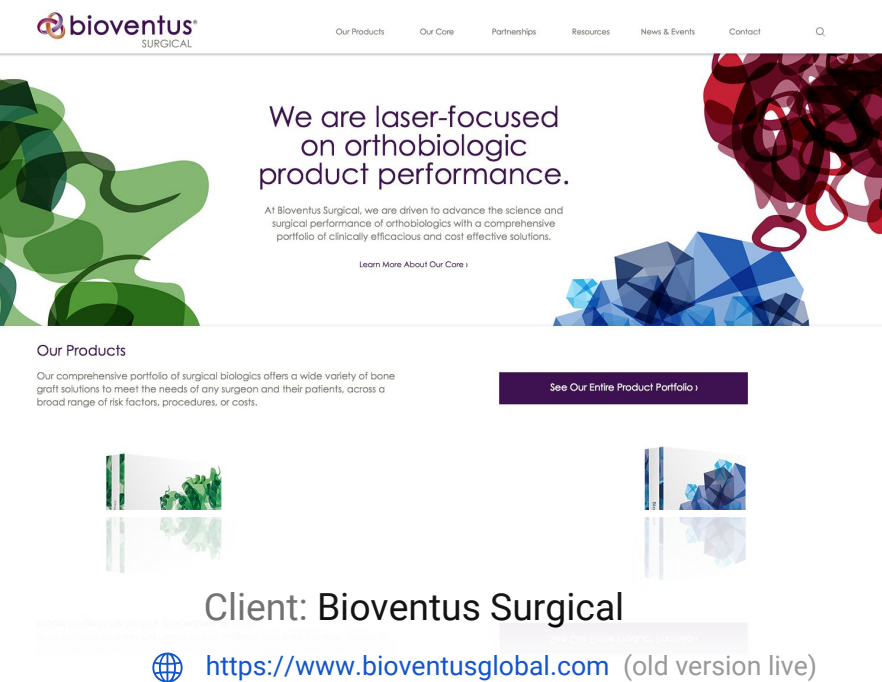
bioventus®
SURGICAL

Our Products Our Core Partnerships Resources News & Events Contact

We are laser-focused on orthobiologic product performance.

At Bioventus Surgical, we are driven to advance the science and surgical performance of orthobiologics with a comprehensive portfolio of clinically efficacious and cost effective solutions.

Learn More About Our Core ›

Our Products

Our comprehensive portfolio of surgical biologics offers a wide variety of bone graft solutions to meet the needs of any surgeon and their patients, across a broad range of risk factors, procedures, or costs.

See Our Entire Product Portfolio ›

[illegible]

Client: Bioventus Surgical

https://www.bioventusglobal.com (old version live)